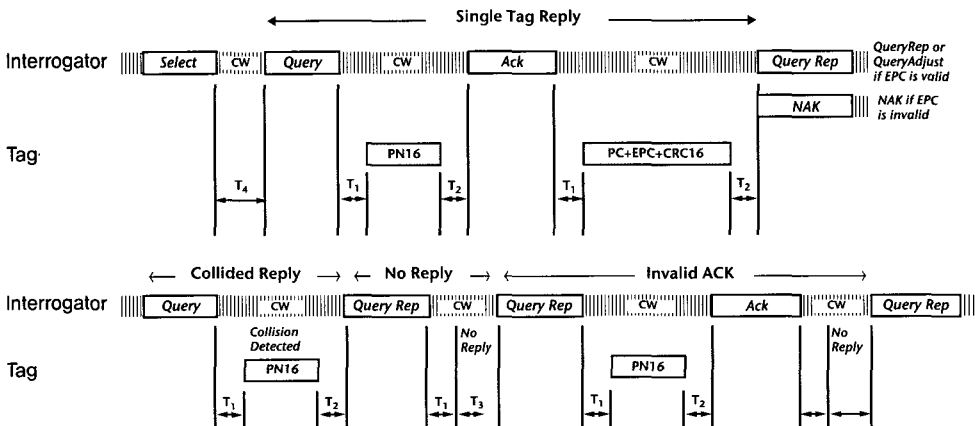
Single Tag Reply

Interrogator Select CW Query CW Ack CW Query Rep QueryRep or QueryAdjust if EPC is valid

NAK NAK if EPC is invalid

Tag PN16 PC+EPC+CRC16

$T_4$ $T_1$ $T_2$ $T_1$ $T_2$

Collided Reply No Reply Invalid ACK

Interrogator Query CW Query Rep CW Query Rep CW Ack CW Query Rep

Collision Detected No Reply No Reply

Tag PN16 PN16

$T_1$ $T_2$ $T_1$ $T_3$ $T_1$ $T_2$